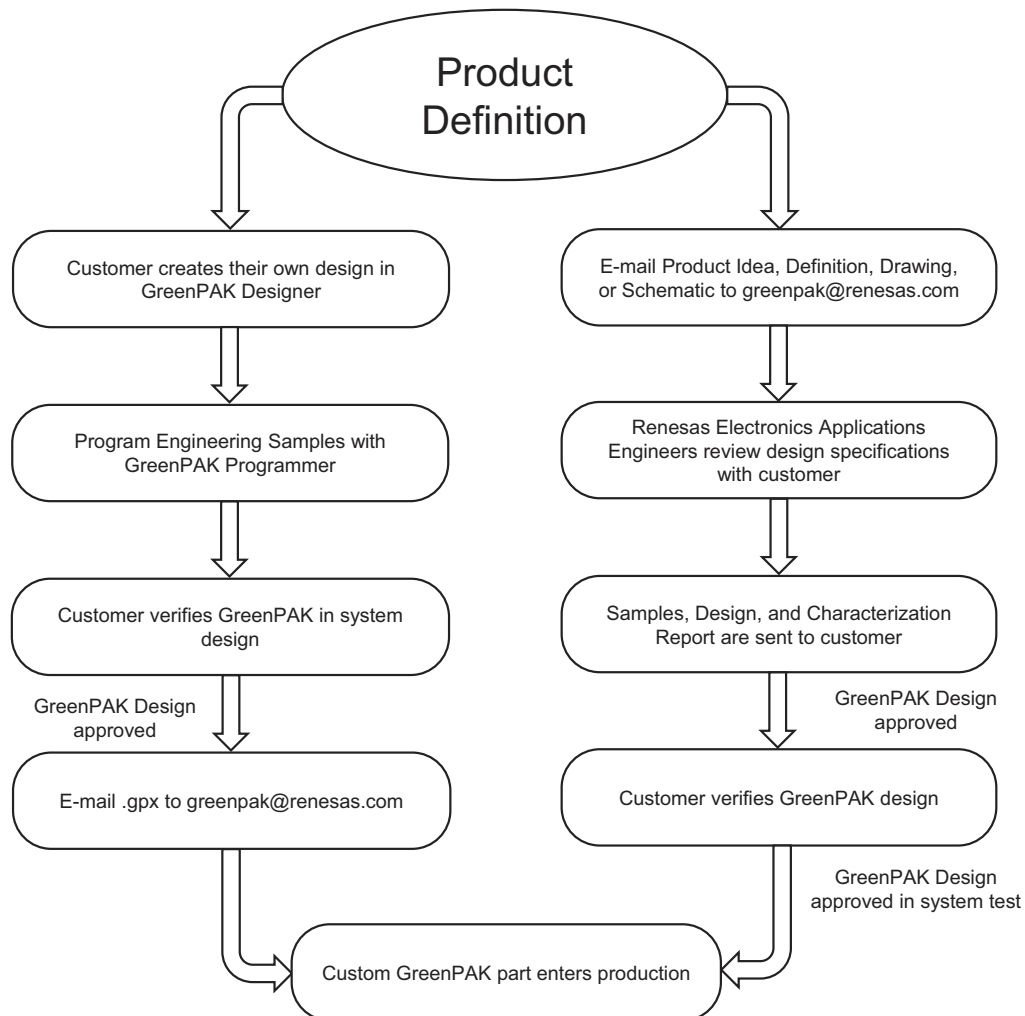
Product Definition

Customer creates their own design in GreenPAK Designer

Program Engineering Samples with GreenPAK Programmer

Customer verifies GreenPAK in system design

GreenPAK Design approved

E-mail .gpx to greenpak@renesas.com

E-mail Product Idea, Definition, Drawing, or Schematic to greenpak@renesas.com

Renesas Electronics Applications Engineers review design specifications with customer

Samples, Design, and Characterization Report are sent to customer

GreenPAK Design approved

Customer verifies GreenPAK design

GreenPAK Design approved in system test

Custom GreenPAK part enters production